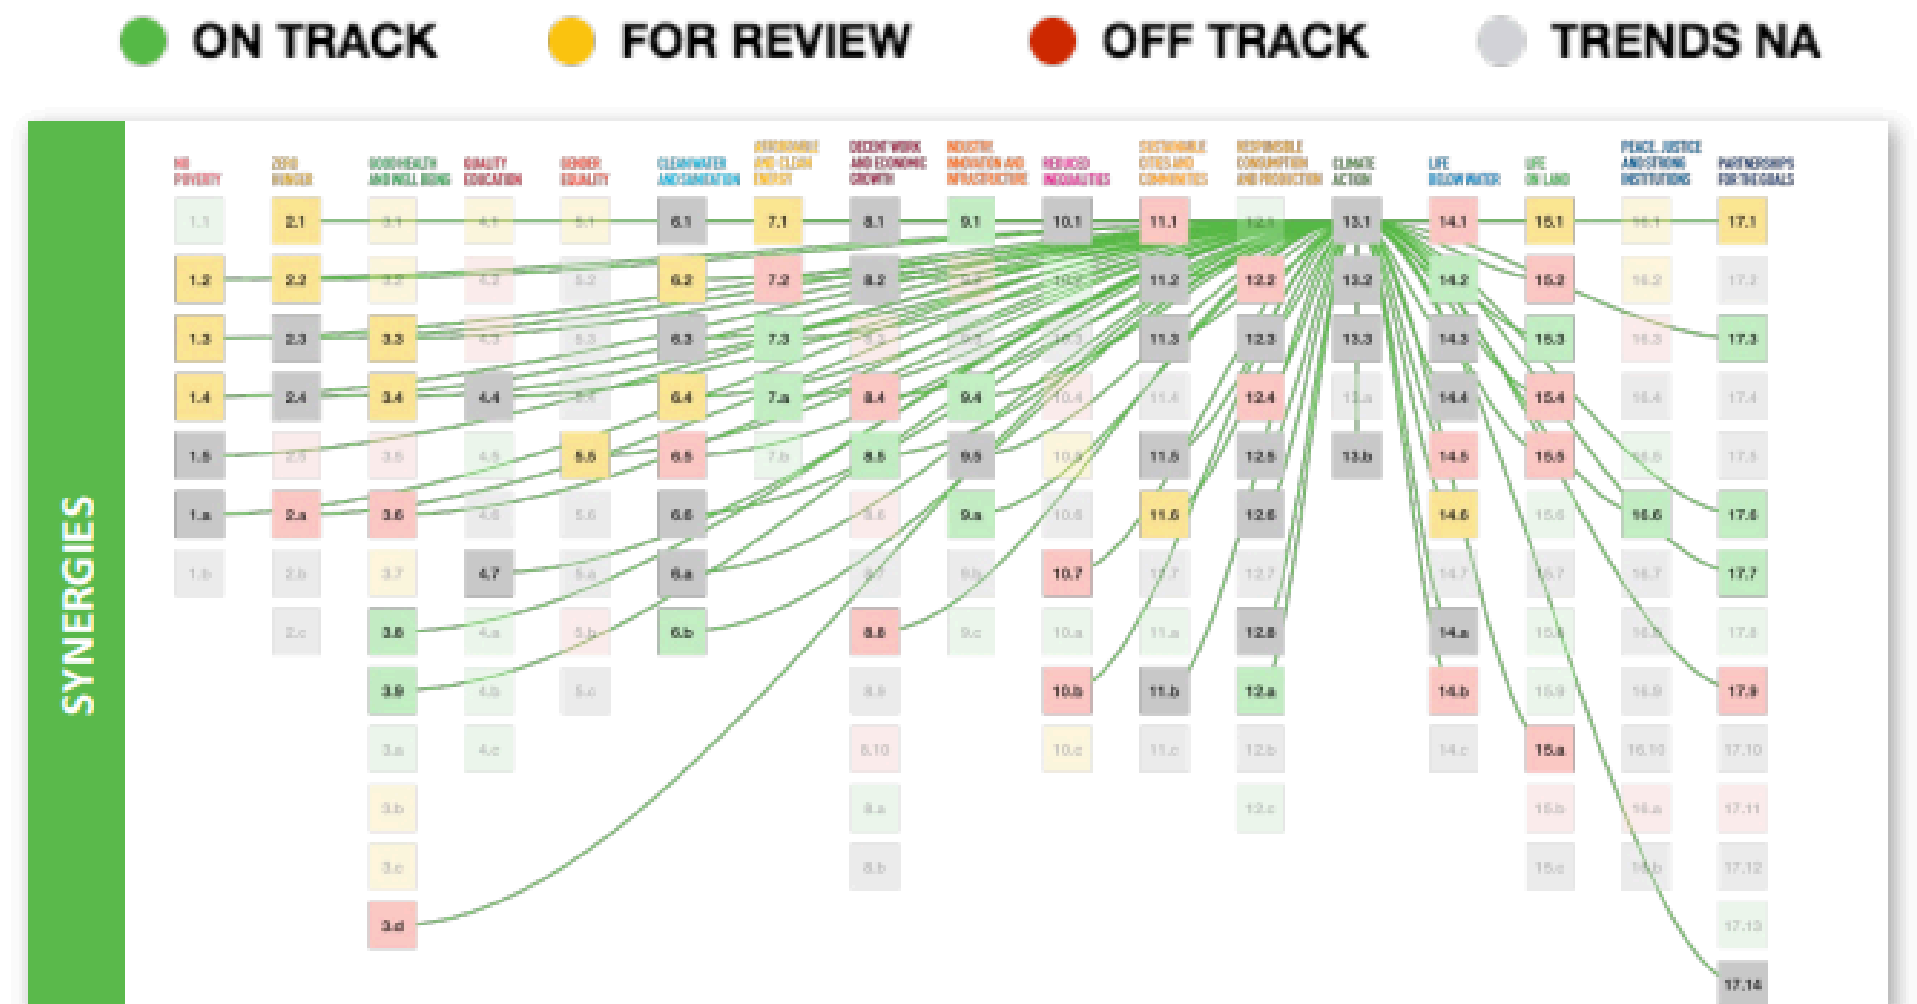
ON TRACK FOR REVIEW OFF TRACK TRENDS NA

SYNERGIES

NO POVERTY
ZERO HUNGER
GOOD HEALTH AND WELL BEING
QUALITY EDUCATION
GENDER EQUALITY
CLEAN WATER AND SANITATION
AFFORDABLE AND CLEAN ENERGY
DECENT WORK AND ECONOMIC GROWTH
INDUSTRY, INNOVATION AND INFRASTRUCTURE
REDUCED INEQUALITIES
SUSTAINABLE CITIES AND COMMUNITIES
RESPONSIBLE CONSUMPTION AND PRODUCTION
CLIMATE ACTION
LIFE BELOW WATER
LIFE ON LAND
PEACE, JUSTICE AND STRONG INSTITUTIONS
PARTNERSHIPS FOR THE GOALS

1.1 1.2 1.3 1.4 1.5 1.a 1.b
2.1 2.2 2.3 2.4 2.5 2.a 2.b 2.c
3.1 3.2 3.3 3.4 3.5 3.6 3.7 3.8 3.9 3.a 3.b 3.c 3.d
4.1 4.2 4.3 4.4 4.5 4.6 4.7 4.a 4.b 4.c
5.1 5.2 5.3 5.4 5.5 5.6 5.a 5.b 5.c
6.1 6.2 6.3 6.4 6.5 6.6 6.a 6.b
7.1 7.2 7.3 7.a 7.b
8.1 8.2 8.3 8.4 8.5 8.6 8.7 8.8 8.9 8.10 8.a 8.b
9.1 9.2 9.3 9.4 9.5 9.a 9.b 9.c
10.1 10.2 10.3 10.4 10.5 10.6 10.7 10.a 10.b 10.c
11.1 11.2 11.3 11.4 11.5 11.6 11.7 11.a 11.b 11.c
12.1 12.2 12.3 12.4 12.5 12.6 12.7 12.8 12.a 12.b 12.c
13.1 13.2 13.3 13.a 13.b
14.1 14.2 14.3 14.4 14.5 14.6 14.7 14.a 14.b 14.c
15.1 15.2 15.3 15.4 15.5 15.6 15.7 15.8 15.9 15.a 15.b 15.c
16.1 16.2 16.3 16.4 16.5 16.6 16.7 16.8 16.9 16.10 16.a 16.b
17.1 17.2 17.3 17.4 17.5 17.6 17.7 17.8 17.9 17.10 17.11 17.12 17.13 17.14